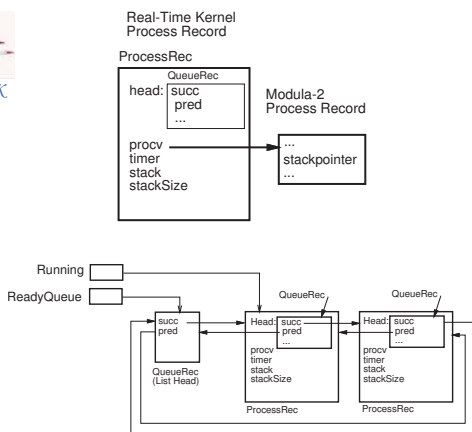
Real-Time Kernel
Process Record

ProcessRec

QueueRec

head: succ
pred
...

Modula-2
Process Record

procv
timer
stack
stackSize

...
stackpointer
...

Running

ReadyQueue

succ
pred

QueueRec
(List Head)

QueueRec

Head: succ
pred
...

procv
timer
stack
stackSize

ProcessRec

QueueRec

Head: succ
pred
...

procv
timer
stack
stackSize

ProcessRec